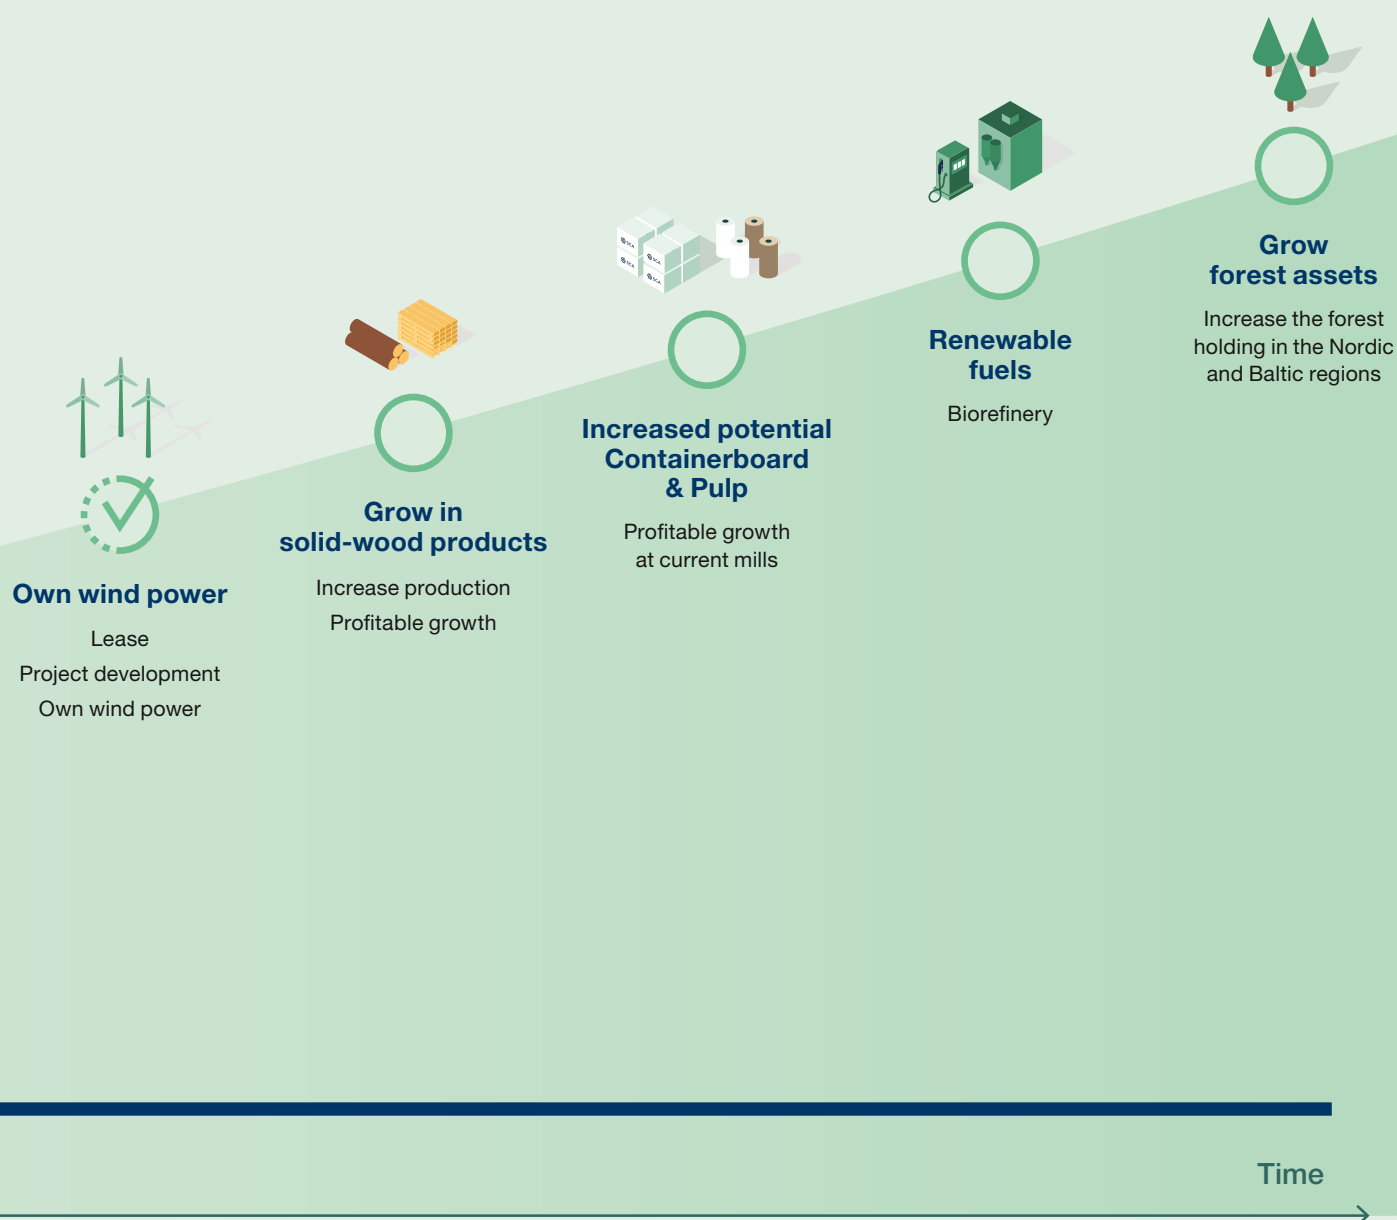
Grow forest assets

Increase the forest holding in the Nordic and Baltic regions

Renewable fuels

Biorefinery

Increased potential Containerboard & Pulp

Profitable growth at current mills

Grow in solid-wood products

Increase production

Profitable growth

Own wind power

Lease

Project development

Own wind power

Time